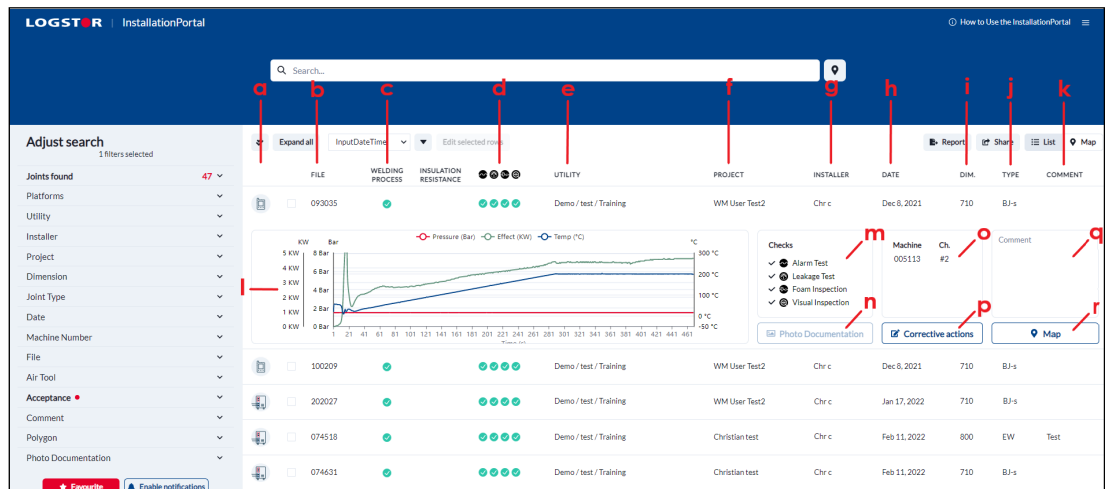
LOGSTOR | InstallationPortal

How to Use the InstallationPortal

Search...

a b c d e f g h i j k

Adjust search
1 filters selected

Joints found 47
Platforms
Utility
Installer
Project
Dimension
Joint Type
Date
Machine Number
File
Air Tool
Acceptance
Comment
Polygon
Photo Documentation

Favourite
Enable notifications

Expand all
InputDateTime
Edit selected rows
Reports
Share
List
Map

| | FILE | WELDING PROCESS | INSULATION RESISTANCE | | UTILITY | PROJECT | INSTALLER | DATE | DIM. | TYPE | COMMENT |
|---|---|---|---|---|---|---|---|---|---|---|---|
| | 093035 | | | | Demo / test / Training | WM User Test2 | Chr c | Dec 8, 2021 | 710 | BJ-s | |
| | 100209 | | | | Demo / test / Training | WM User Test2 | Chr c | Dec 8, 2021 | 710 | BJ-s | |
| | 202027 | | | | Demo / test / Training | WM User Test2 | Chr c | Jan 17, 2022 | 710 | BJ-s | |
| | 074518 | | | | Demo / test / Training | Christian test | Chr c | Feb 11, 2022 | 800 | EW | Test |
| | 074631 | | | | Demo / test / Training | Christian test | Chr c | Feb 11, 2022 | 710 | BJ-s | |

l

KW Bar
Pressure (Bar) Effect (KW) Temp (°C)
°C
5 KW 8 Bar 300 °C
4 KW 6 Bar 200 °C
3 KW 4 Bar 100 °C
2 KW
1 KW 2 Bar 0 °C
0 KW 0 Bar -50 °C
1 21 41 61 81 101 121 141 161 181 201 221 241 261 281 301 321 341 361 381 401 421 441 461
Time (s)

m
Checks
Alarm Test
Leakage Test
Foam Inspection
Visual Inspection

o
Machine Ch.
005113 #2

q
Comment

n
Photo Documentation

p
Corrective actions

r
Map